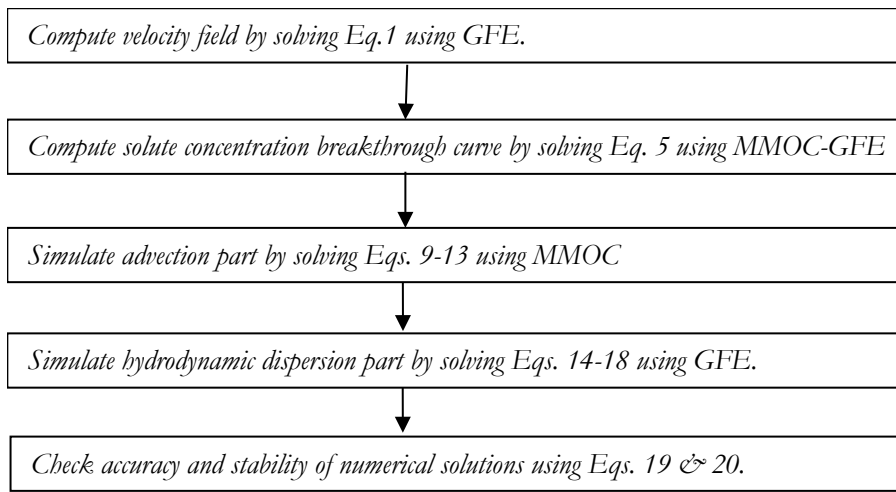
Compute velocity field by solving Eq.1 using GFE.

Compute solute concentration breakthrough curve by solving Eq. 5 using MMOC-GFE

Simulate advection part by solving Eqs. 9-13 using MMOC

Simulate hydrodynamic dispersion part by solving Eqs. 14-18 using GFE.

Check accuracy and stability of numerical solutions using Eqs. 19 & 20.